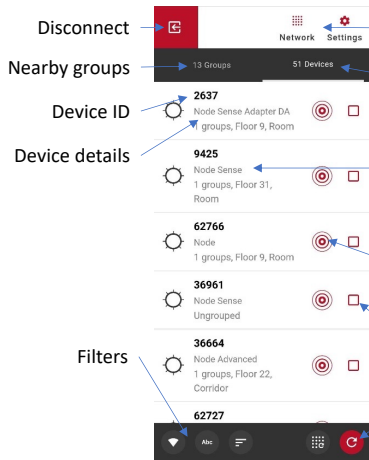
Disconnect

Network Settings

Nearby groups

13 Groups

51 Devices

Device ID

Device details

2637
Node Sense Adapter DA
1 groups, Floor 9, Room

9425
Node Sense
1 groups, Floor 31, Room

62766
Node
1 groups, Floor 9, Room

36961
Node Sense
Ungrouped

36664
Node Advanced
1 groups, Floor 22, Corridor

62727

Filters

Abc